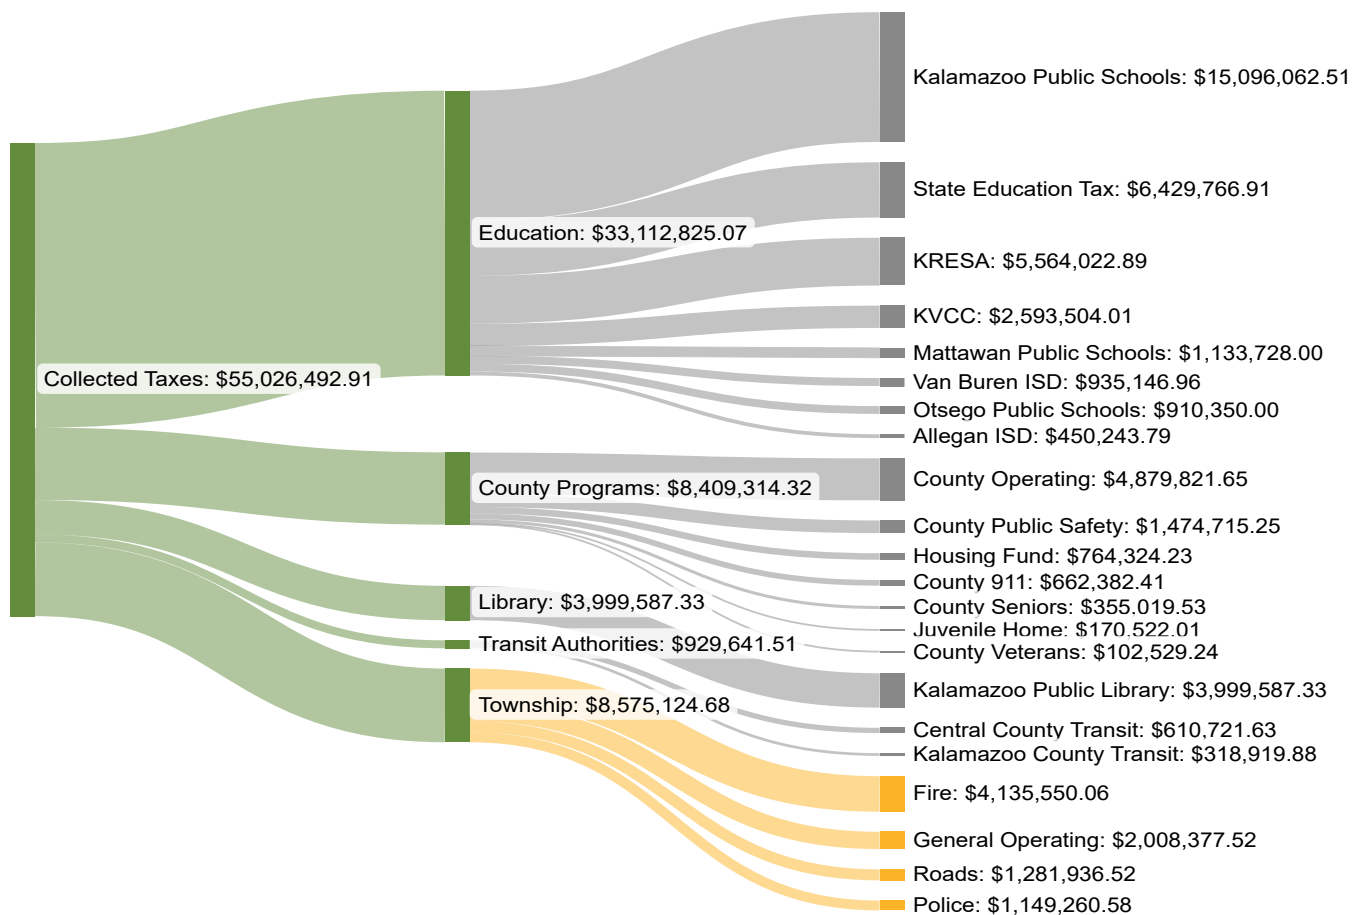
Collected Taxes: $55,026,492.91

Education: $33,112,825.07

County Programs: $8,409,314.32

Library: $3,999,587.33

Transit Authorities: $929,641.51

Township: $8,575,124.68

Kalamazoo Public Schools: $15,096,062.51

State Education Tax: $6,429,766.91

KRESA: $5,564,022.89

KVCC: $2,593,504.01

Mattawan Public Schools: $1,133,728.00

Van Buren ISD: $935,146.96

Otsego Public Schools: $910,350.00

Allegan ISD: $450,243.79

County Operating: $4,879,821.65

County Public Safety: $1,474,715.25

Housing Fund: $764,324.23

County 911: $662,382.41

County Seniors: $355,019.53

Juvenile Home: $170,522.01

County Veterans: $102,529.24

Kalamazoo Public Library: $3,999,587.33

Central County Transit: $610,721.63

Kalamazoo County Transit: $318,919.88

Fire: $4,135,550.06

General Operating: $2,008,377.52

Roads: $1,281,936.52

Police: $1,149,260.58